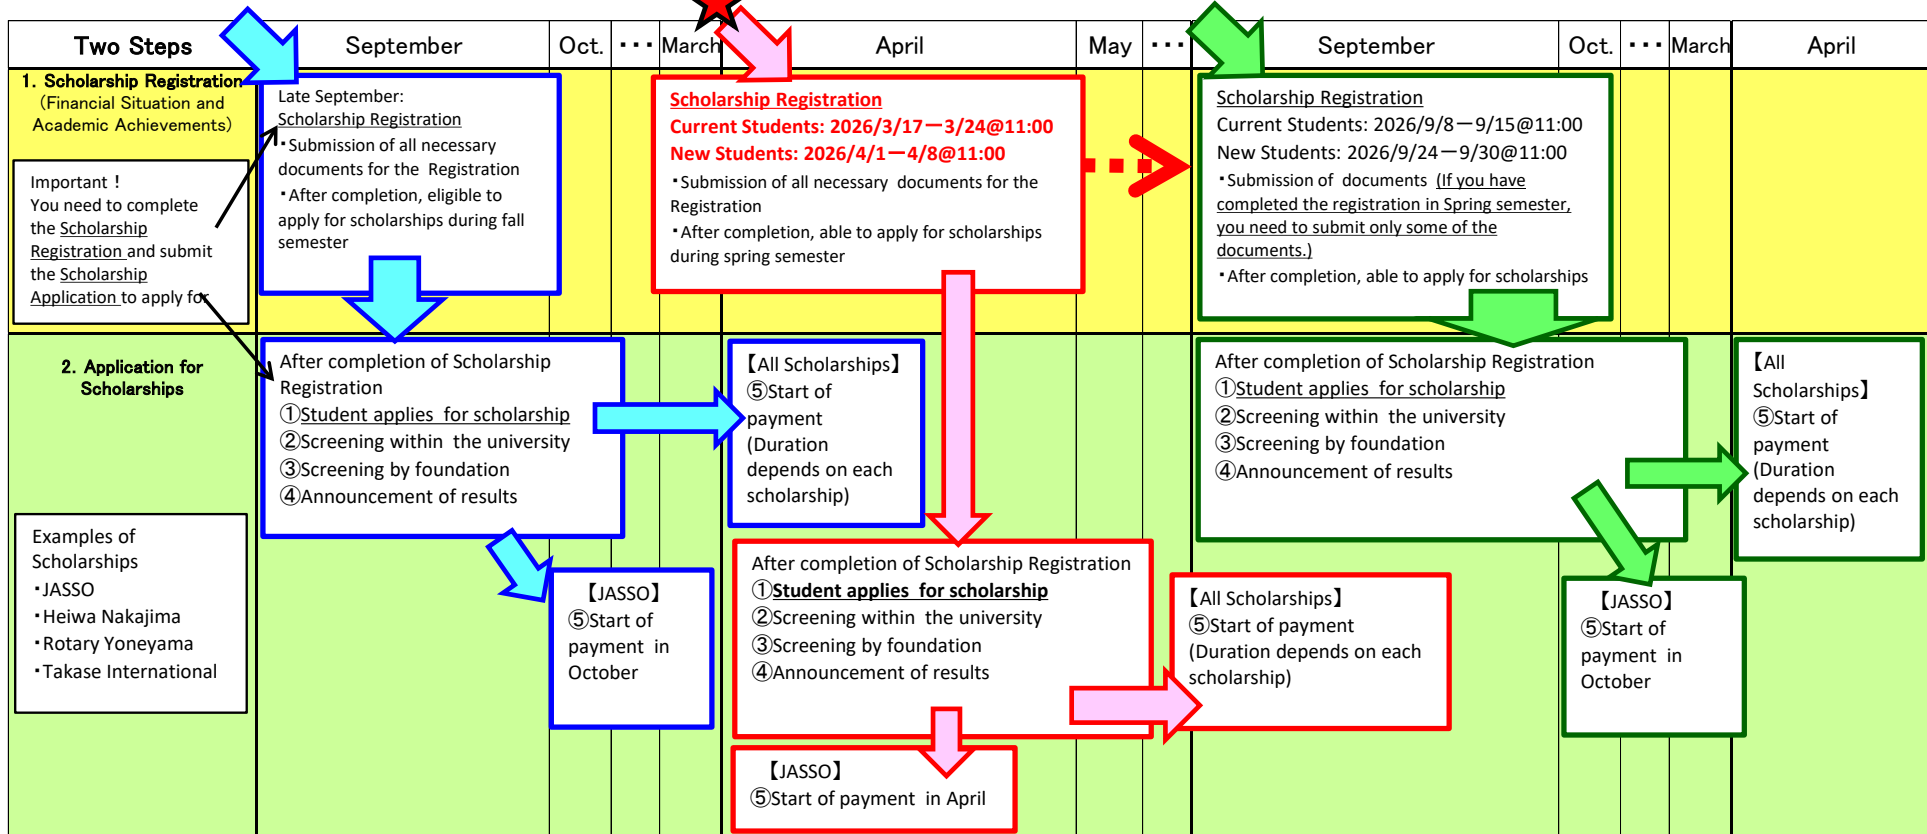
| Two Steps | September | Oct. | ・・・ | March | April | May | ・・・ | September | Oct. | ・・・ | March | April |
|---|---|---|---|---|---|---|---|---|---|---|---|---|

1. Scholarship Registration (Financial Situation and Academic Achievements)

Important！ You need to complete the Scholarship Registration and submit the Scholarship Application to apply for

Late September: Scholarship Registration
・Submission of all necessary documents for the Registration
・After completion, eligible to apply for scholarships during fall semester

Scholarship Registration
Current Students: 2026/3/17ー3/24@11:00
New Students: 2026/4/1ー4/8@11:00
・Submission of all necessary documents for the Registration
・After completion, able to apply for scholarships during spring semester

Scholarship Registration
Current Students: 2026/9/8ー9/15@11:00
New Students: 2026/9/24ー9/30@11:00
・Submission of documents (If you have completed the registration in Spring semester, you need to submit only some of the documents.)
・After completion, able to apply for scholarships

2. Application for Scholarships

Examples of Scholarships
・JASSO
・Heiwa Nakajima
・Rotary Yoneyama
・Takase International

After completion of Scholarship Registration
①Student applies for scholarship
②Screening within the university
③Screening by foundation
④Announcement of results

【JASSO】
⑤Start of payment in October

【All Scholarships】
⑤Start of payment (Duration depends on each scholarship)

After completion of Scholarship Registration
①Student applies for scholarship
②Screening within the university
③Screening by foundation
④Announcement of results

【JASSO】
⑤Start of payment in April

【All Scholarships】
⑤Start of payment (Duration depends on each scholarship)

After completion of Scholarship Registration
①Student applies for scholarship
②Screening within the university
③Screening by foundation
④Announcement of results

【JASSO】
⑤Start of payment in October

【All Scholarships】
⑤Start of payment (Duration depends on each scholarship)